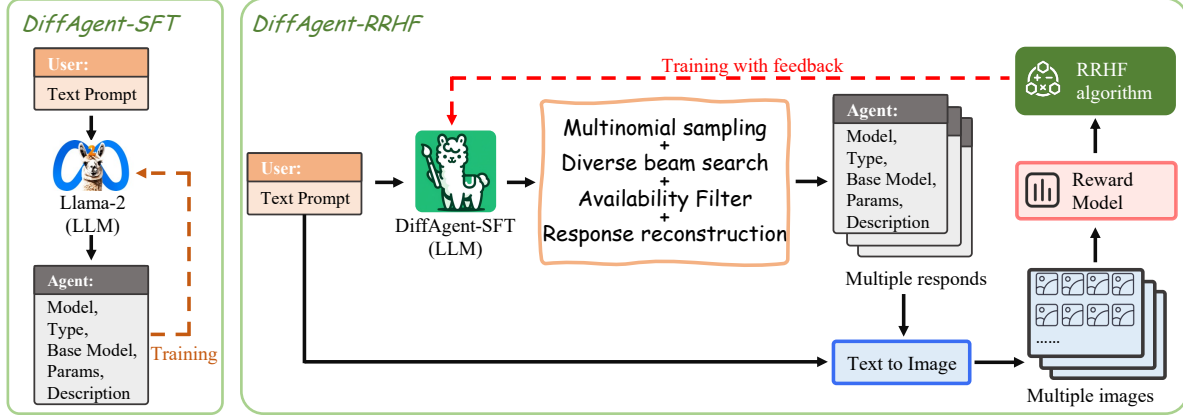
DiffAgent-SFT

User:
Text Prompt

Llama-2
(LLM)

Agent:
Model,
Type,
Base Model,
Params,
Description

Training

DiffAgent-RRHF

Training with feedback

RRHF
algorithm

User:
Text Prompt

DiffAgent-SFT
(LLM)

Multinomial sampling
+
Diverse beam search
+
Availability Filter
+
Response reconstruction

Agent:
Model,
Type,
Base Model,
Params,
Description

Multiple responds

Reward
Model

......

Text to Image

Multiple images